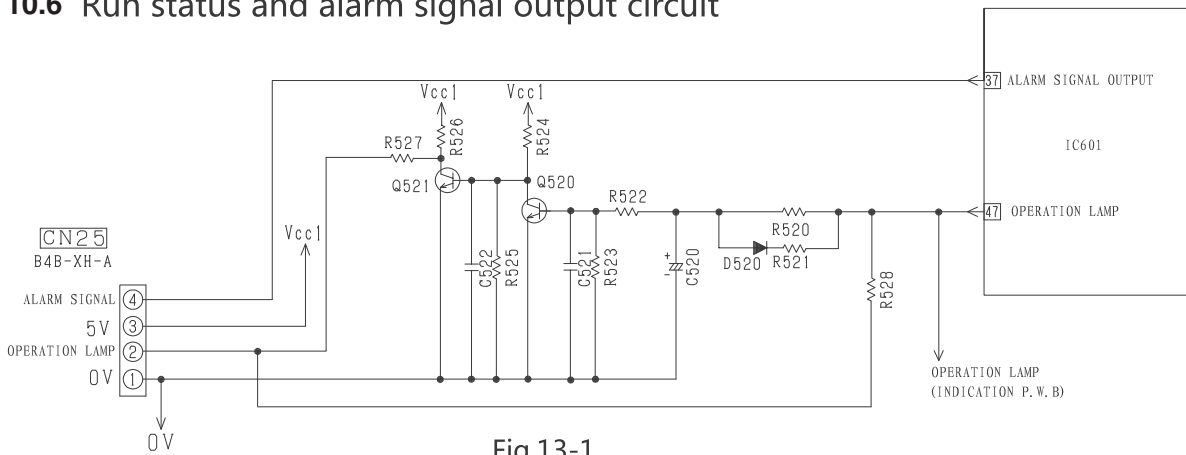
10.6 Run status and alarm signal output circuit

37 ALARM SIGNAL OUTPUT

IC601

47 OPERATION LAMP

Vcc1
Vcc1
R527
R526
R524
Q521
Q520
R522
R520
D520
R521
C522
R525
C521
R523
C520
R528
Vcc1

CN25
B4B-XH-A
ALARM SIGNAL ④
5V ③
OPERATION LAMP ②
0V ①

0V

OPERATION LAMP
(INDICATION P.W.B)

Fig.13-1